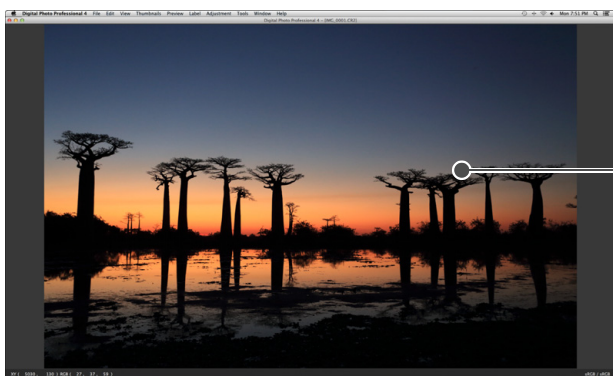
Digital Photo Professional 4 File Edit View Thumbnails Preview Label Adjustment Tools Window Help

Mon 7:51 PM

Digital Photo Professional 4 - [IMG_0001.CR2]

XY ( 1030, 120 ) RGB ( 27, 37, 59 )

sRGB / sRGB